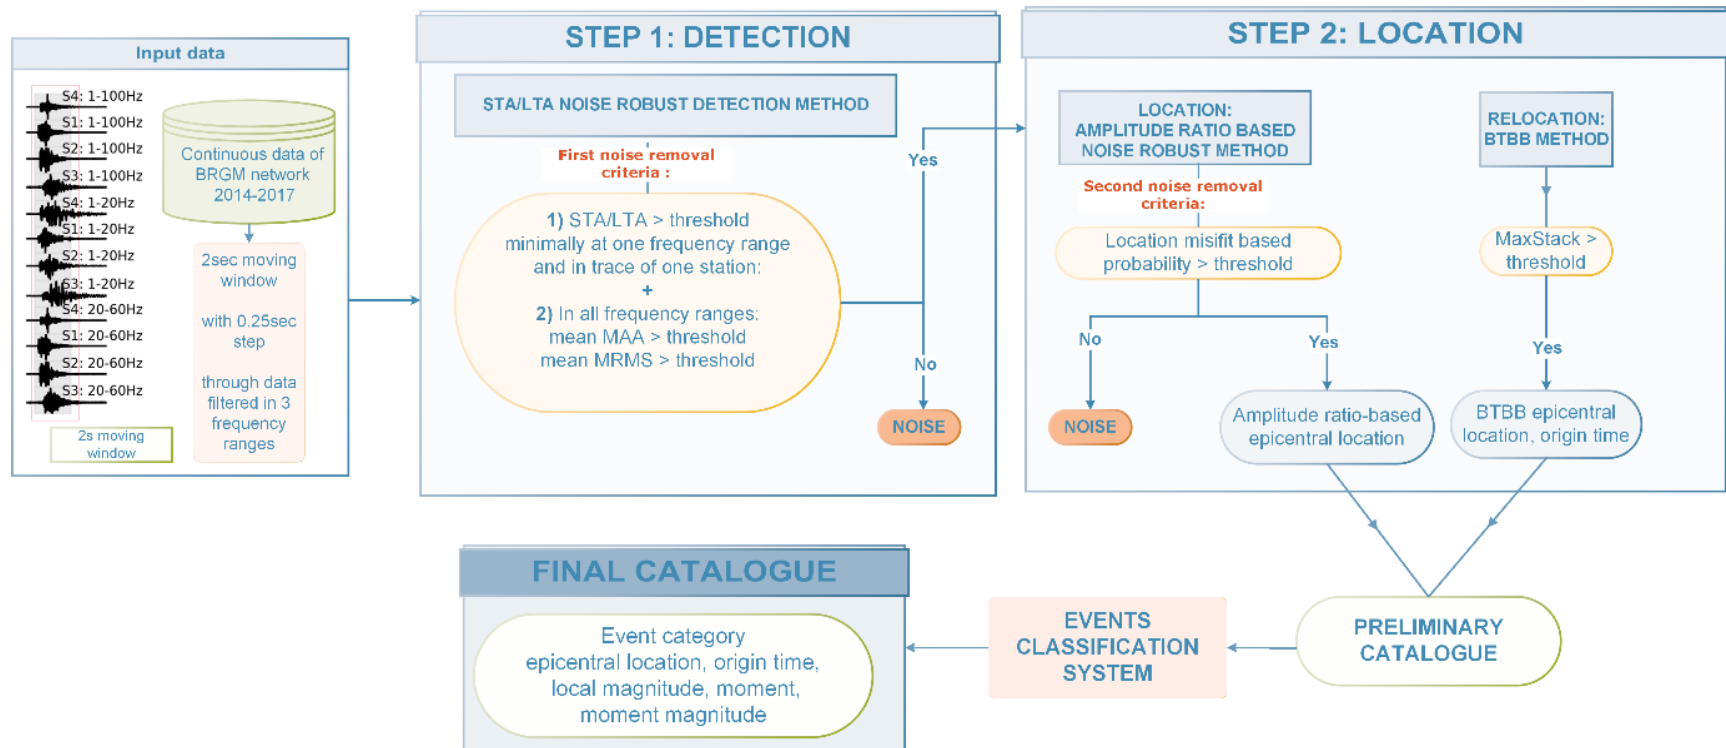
Input data

S4: 1-100Hz
S1: 1-100Hz
S2: 1-100Hz
S3: 1-100Hz
S4: 1-20Hz
S1: 1-20Hz
S2: 1-20Hz
S3: 1-20Hz
S4: 20-60Hz
S1: 20-60Hz
S2: 20-60Hz
S3: 20-60Hz

2s moving window

Continuous data of BRGM network 2014-2017

2sec moving window

with 0.25sec step

through data filtered in 3 frequency ranges

STEP 1: DETECTION

STA/LTA NOISE ROBUST DETECTION METHOD

First noise removal criteria :

1) STA/LTA > threshold minimally at one frequency range and in trace of one station:
+
2) In all frequency ranges:
mean MAA > threshold
mean MRMS > threshold

Yes

No

NOISE

STEP 2: LOCATION

LOCATION: AMPLITUDE RATIO BASED NOISE ROBUST METHOD

Second noise removal criteria:

Location misfit based probability > threshold

No

Yes

NOISE

Amplitude ratio-based epicentral location

RELOCATION: BTBB METHOD

MaxStack > threshold

Yes

BTBB epicentral location, origin time

FINAL CATALOGUE

Event category
epicentral location, origin time,
local magnitude, moment,
moment magnitude

EVENTS CLASSIFICATION SYSTEM

PRELIMINARY CATALOGUE